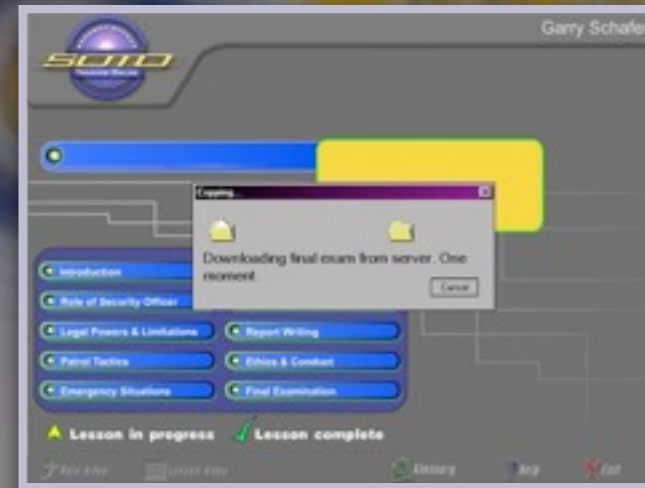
Garry Schafer

SOTO

Copying...

Downloading final exam from server. One moment.

Cancel

Introduction

Role of Security Officer

Legal Powers & Limitations

Report Writing

Patrol Tactics

Ethics & Conduct

Emergency Situations

Final Examination

Lesson in progress

Lesson complete

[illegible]

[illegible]

Glossary

Help

Exit